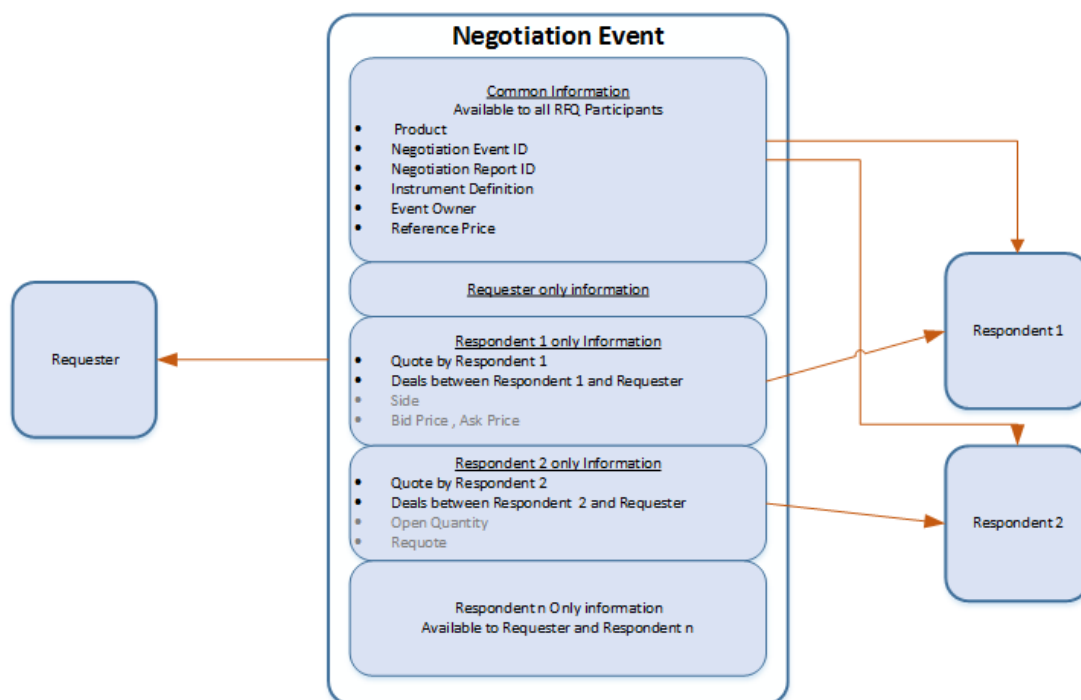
Negotiation Event

Common Information
Available to all RFQ Participants
- Product
- Negotiation Event ID
- Negotiation Report ID
- Instrument Definition
- Event Owner
- Reference Price

Requester only information

Respondent 1 only Information
- Quote by Respondent 1
- Deals between Respondent 1 and Requester
- Side
- Bid Price , Ask Price

Respondent 2 only Information
- Quote by Respondent 2
- Deals between Respondent 2 and Requester
- Open Quantity
- Requote

Respondent n Only information
Available to Requester and Respondent n

Requester

Respondent 1

Respondent 2